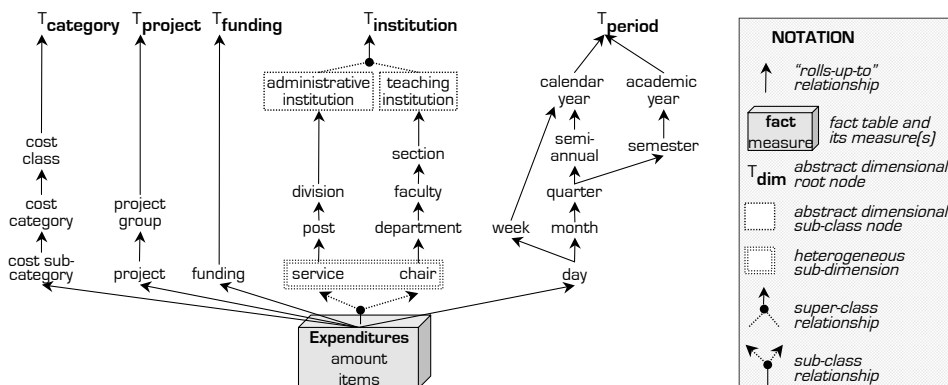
$T_{\textbf{category}}$ $T_{\textbf{project}}$ $T_{\textbf{funding}}$ $T_{\textbf{institution}}$ $T_{\textbf{period}}$

cost class

cost category

cost sub-category

project group

project

funding

administrative institution

teaching institution

section

division

faculty

post

department

service

chair

calendar year

academic year

semi-annual

semester

quarter

week

month

day

**Expenditures**
amount
items

**NOTATION**

"rolls-up-to" relationship

**fact**
measure

fact table and its measure(s)

$T_{\textbf{dim}}$ abstract dimensional root node

abstract dimensional sub-class node

heterogeneous sub-dimension

super-class relationship

sub-class relationship